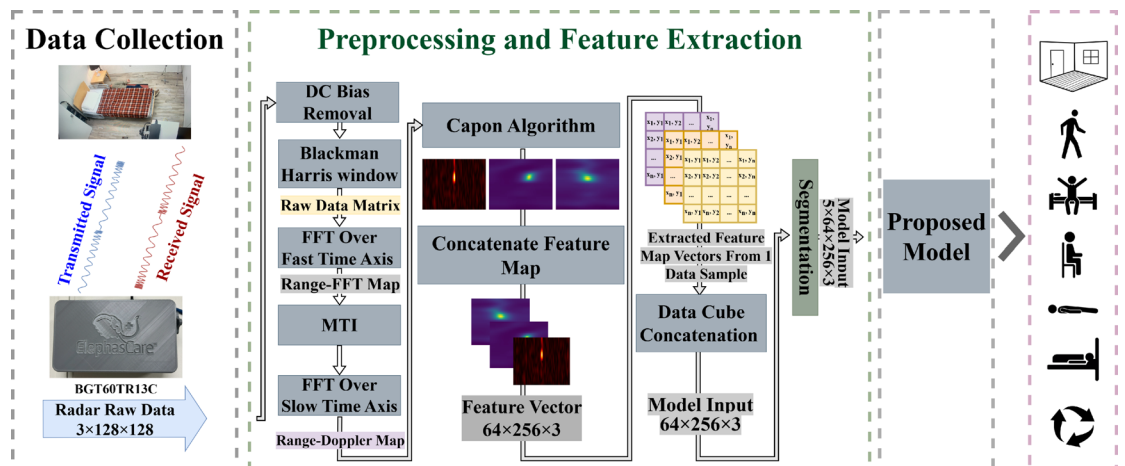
Data Collection

Transmitted Signal

Received Signal

ElephasCare

BGT60TR13C

Radar Raw Data
3×128×128

Preprocessing and Feature Extraction

DC Bias Removal

Blackman Harris window

Raw Data Matrix

FFT Over Fast Time Axis

Range-FFT Map

MTI

FFT Over Slow Time Axis

Range-Doppler Map

Capon Algorithm

Concatenate Feature Map

Feature Vector
64×256×3

| $x_1,y_1$ | $x_1,y_2$ | ... | $x_1,y_n$ |
|---|---|---|---|
| $x_2,y_1$ | $x_2,y_2$ | ... | $x_2,y_n$ |
| ... | ... | ... | ... |
| $x_n,y_1$ | $x_n,y_2$ | ... | $x_n,y_n$ |

Extracted Feature Map Vectors From 1 Data Sample

Data Cube Concatenation

Model Input
64×256×3

Segmentation

Model Input
5×64×256×3

Proposed Model